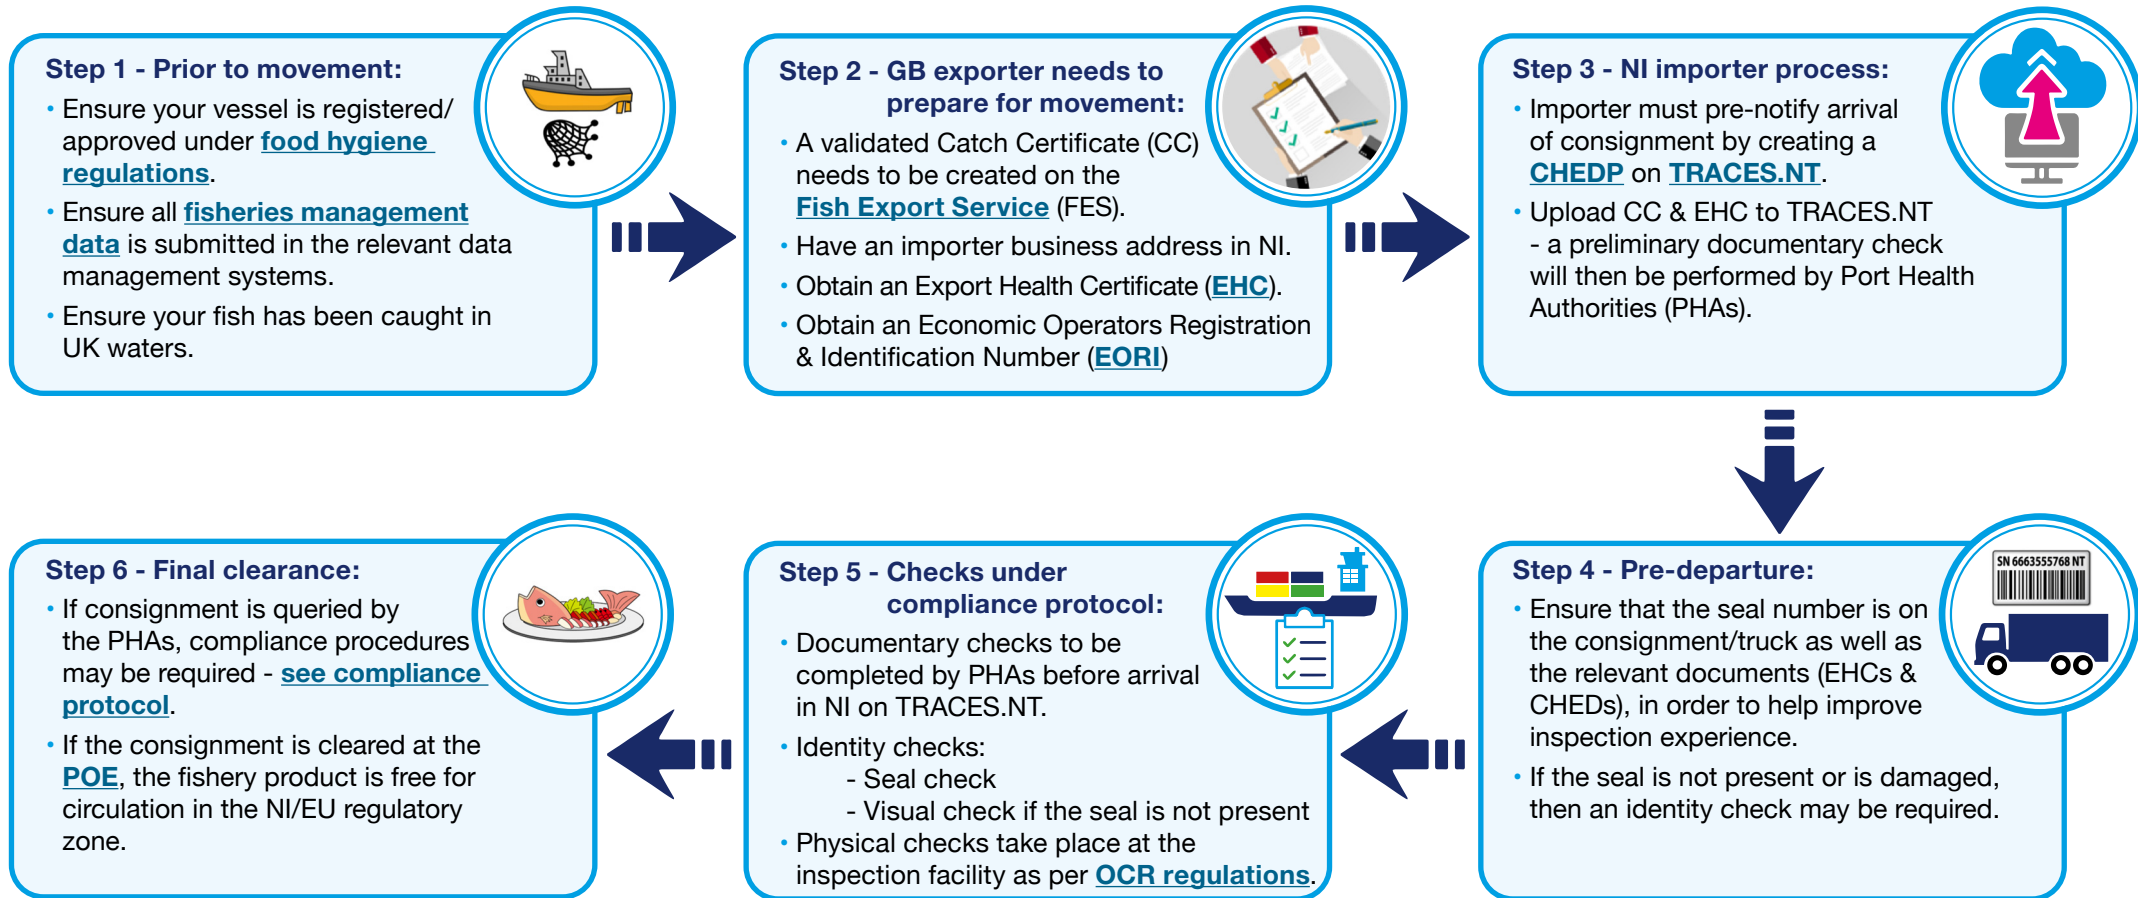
Step 1 - Prior to movement:

• Ensure your vessel is registered/ approved under food hygiene regulations.

• Ensure all fisheries management data is submitted in the relevant data management systems.

• Ensure your fish has been caught in UK waters.

Step 2 - GB exporter needs to prepare for movement:

• A validated Catch Certificate (CC) needs to be created on the Fish Export Service (FES).

• Have an importer business address in NI.

• Obtain an Export Health Certificate (EHC).

• Obtain an Economic Operators Registration & Identification Number (EORI)

Step 3 - NI importer process:

• Importer must pre-notify arrival of consignment by creating a CHEDP on TRACES.NT.

• Upload CC & EHC to TRACES.NT - a preliminary documentary check will then be performed by Port Health Authorities (PHAs).

Step 4 - Pre-departure:

SN 6663555768 NT

• Ensure that the seal number is on the consignment/truck as well as the relevant documents (EHCs & CHEDs), in order to help improve inspection experience.

• If the seal is not present or is damaged, then an identity check may be required.

Step 5 - Checks under compliance protocol:

• Documentary checks to be completed by PHAs before arrival in NI on TRACES.NT.

• Identity checks:
- Seal check
- Visual check if the seal is not present

• Physical checks take place at the inspection facility as per OCR regulations.

Step 6 - Final clearance:

• If consignment is queried by the PHAs, compliance procedures may be required - see compliance protocol.

• If the consignment is cleared at the POE, the fishery product is free for circulation in the NI/EU regulatory zone.